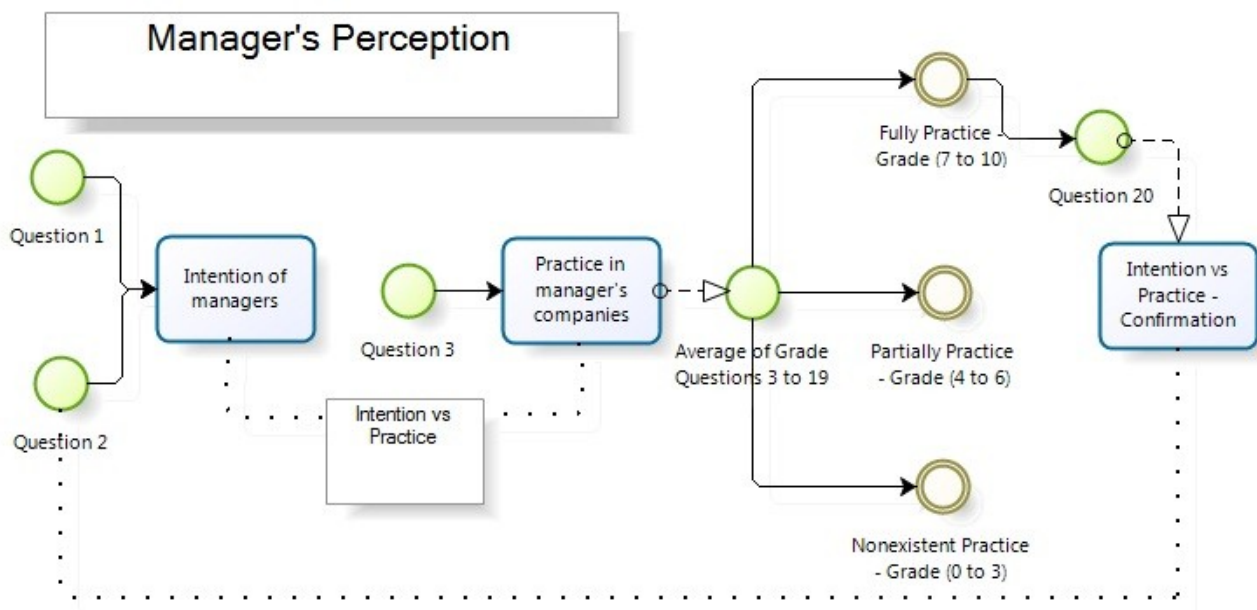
Manager's Perception

Question 1

Question 2

Intention of managers

Question 3

Practice in manager's companies

Intention vs Practice

Average of Grade Questions 3 to 19

Fully Practice - Grade (7 to 10)

Partially Practice - Grade (4 to 6)

Nonexistent Practice - Grade (0 to 3)

Question 20

Intention vs Practice - Confirmation